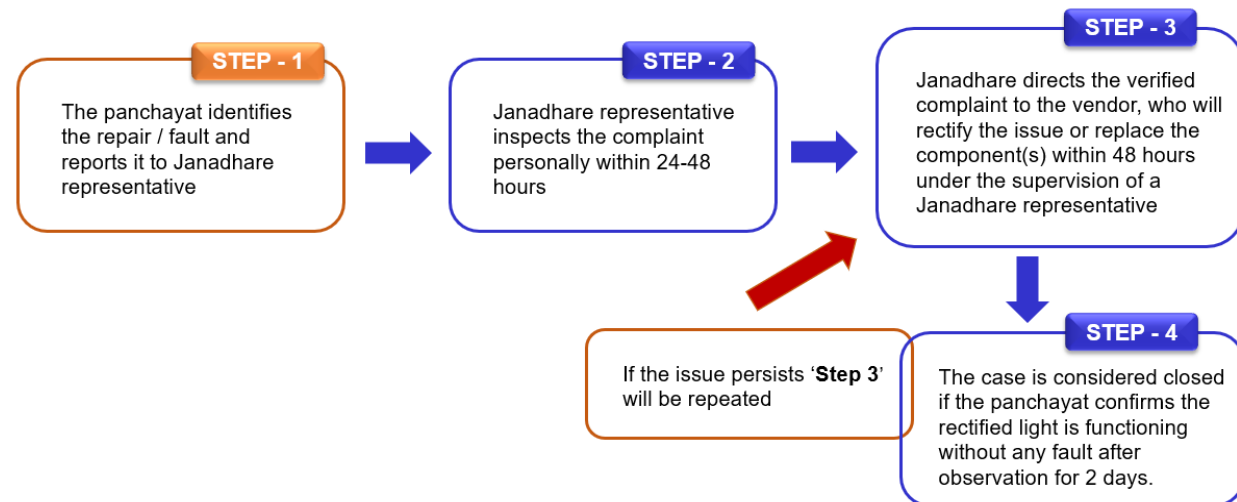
STEP - 1

The panchayat identifies the repair / fault and reports it to Janadhare representative

STEP - 2

Janadhare representative inspects the complaint personally within 24-48 hours

STEP - 3

Janadhare directs the verified complaint to the vendor, who will rectify the issue or replace the component(s) within 48 hours under the supervision of a Janadhare representative

If the issue persists '**Step 3**' will be repeated

STEP - 4

The case is considered closed if the panchayat confirms the rectified light is functioning without any fault after observation for 2 days.